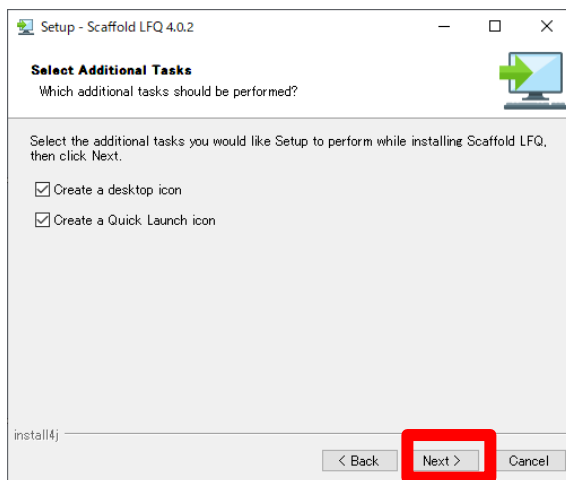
Setup - Scaffold LFQ 4.0.2

Select Additional Tasks
Which additional tasks should be performed?

Select the additional tasks you would like Setup to perform while installing Scaffold LFQ, then click Next.

Create a desktop icon

Create a Quick Launch icon

install4j

< Back
Next >
Cancel